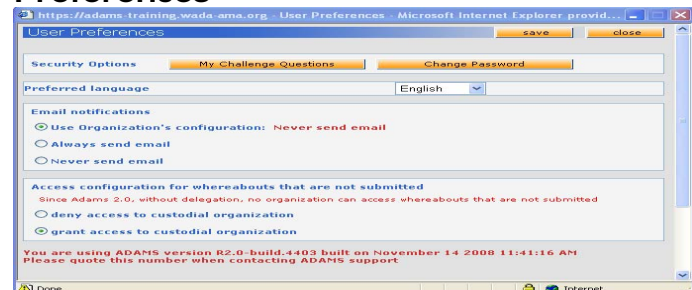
Preferences

https://adams-training.wada-ama.org - User Preferences - Microsoft Internet Explorer provid...

User Preferences

save

close

Security Options

My Challenge Questions

Change Password

Preferred language

English

Email notifications

Use Organization's configuration: Never send email

Always send email

Never send email

Access configuration for whereabouts that are not submitted

Since Adams 2.0, without delegation, no organization can access whereabouts that are not submitted

deny access to custodial organization

grant access to custodial organization

You are using ADAMS version R2.0-build.4403 built on November 14 2008 11:41:16 AM
Please quote this number when contacting ADAMS support

Done

Internet